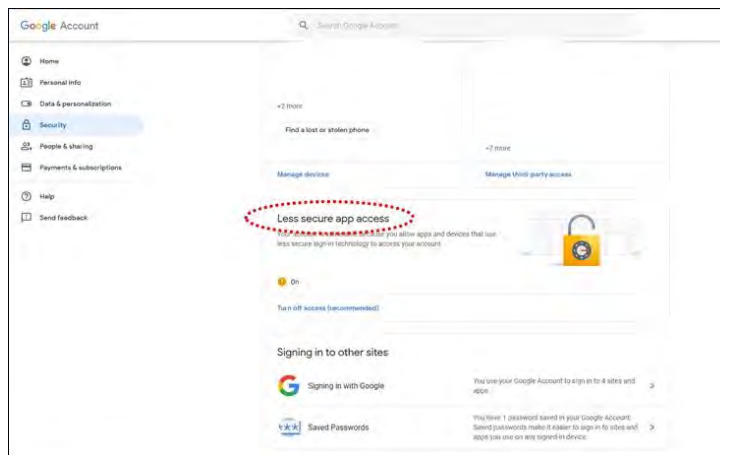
Google Account

Search Google Account

Home

Personal info

Data & personalization

Security

People & sharing

Payments & subscriptions

Help

Send feedback

+2 more

Find a lost or stolen phone

+2 more

Manage devices

Manage third-party access

Less secure app access

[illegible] you allow apps and devices that use less secure sign-in technology to access your account

On

Turn off access (recommended)

Signing in to other sites

Signing in with Google

You use your Google Account to sign in to 4 sites and apps

Saved Passwords

You have 1 password saved in your Google Account. Saved passwords make it easier to sign in to sites and apps you use on any signed-in device.